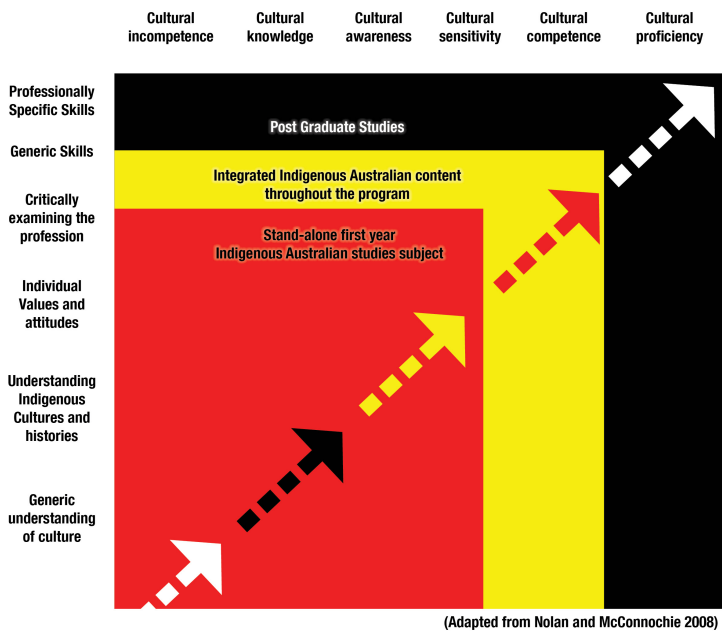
Cultural incompetence

Cultural knowledge

Cultural awareness

Cultural sensitivity

Cultural competence

Cultural proficiency

Professionally Specific Skills

Generic Skills

Critically examining the profession

Individual Values and attitudes

Understanding Indigenous Cultures and histories

Generic understanding of culture

Post Graduate Studies

Integrated Indigenous Australian content throughout the program

Stand-alone first year Indigenous Australian studies subject

(Adapted from Nolan and McConnochie 2008)